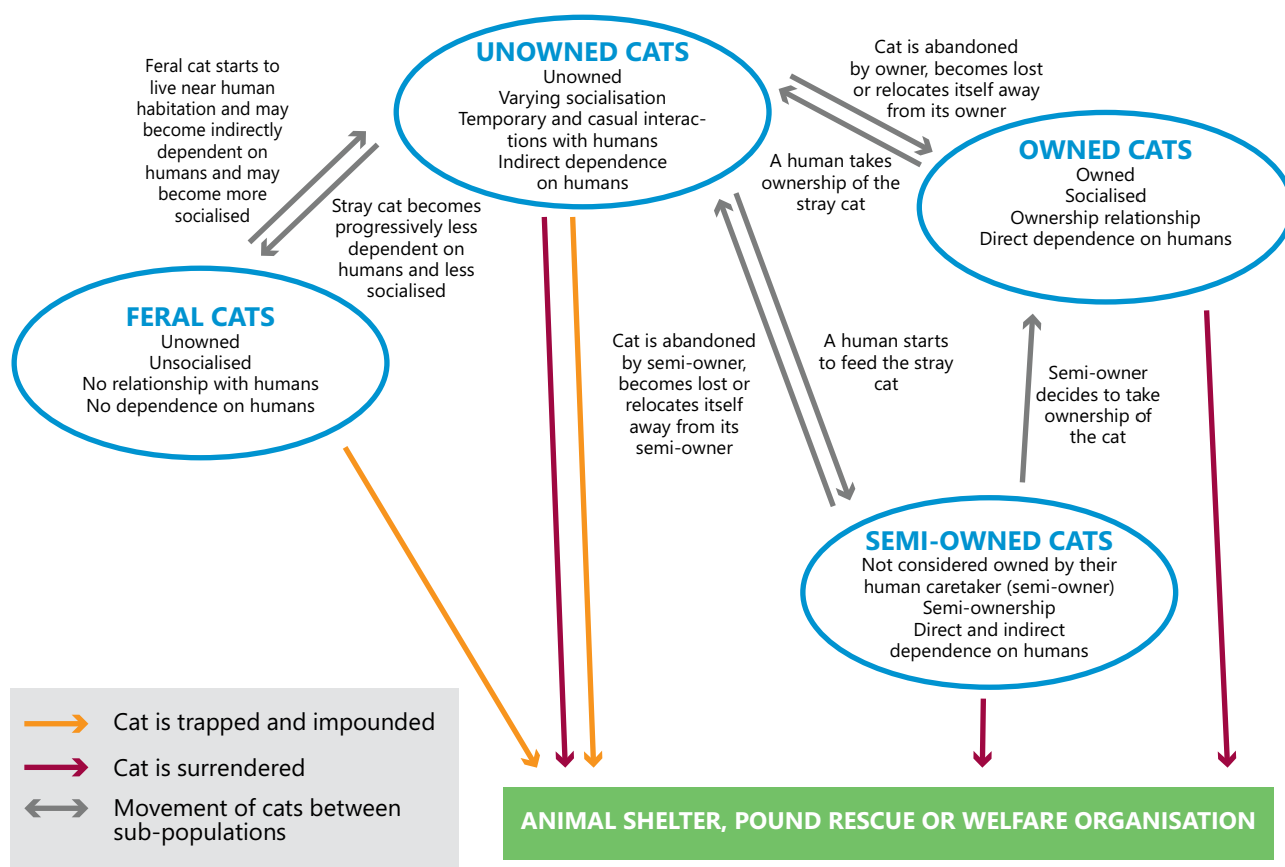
Feral cat starts to live near human habitation and may become indirectly dependent on humans and may become more socialised

UNOWNED CATS
Unowned
Varying socialisation
Temporary and casual interactions with humans
Indirect dependence on humans

Cat is abandoned by owner, becomes lost or relocates itself away from its owner

A human takes ownership of the stray cat

OWNED CATS
Owned
Socialised
Ownership relationship
Direct dependence on humans

Stray cat becomes progressively less dependent on humans and less socialised

FERAL CATS
Unowned
Unsocialised
No relationship with humans
No dependence on humans

Cat is abandoned by semi-owner, becomes lost or relocates itself away from its semi-owner

A human starts to feed the stray cat

Semi-owner decides to take ownership of the cat

SEMI-OWNED CATS
Not considered owned by their human caretaker (semi-owner)
Semi-ownership
Direct and indirect dependence on humans

Cat is trapped and impounded
Cat is surrendered
Movement of cats between sub-populations

ANIMAL SHELTER, POUND RESCUE OR WELFARE ORGANISATION